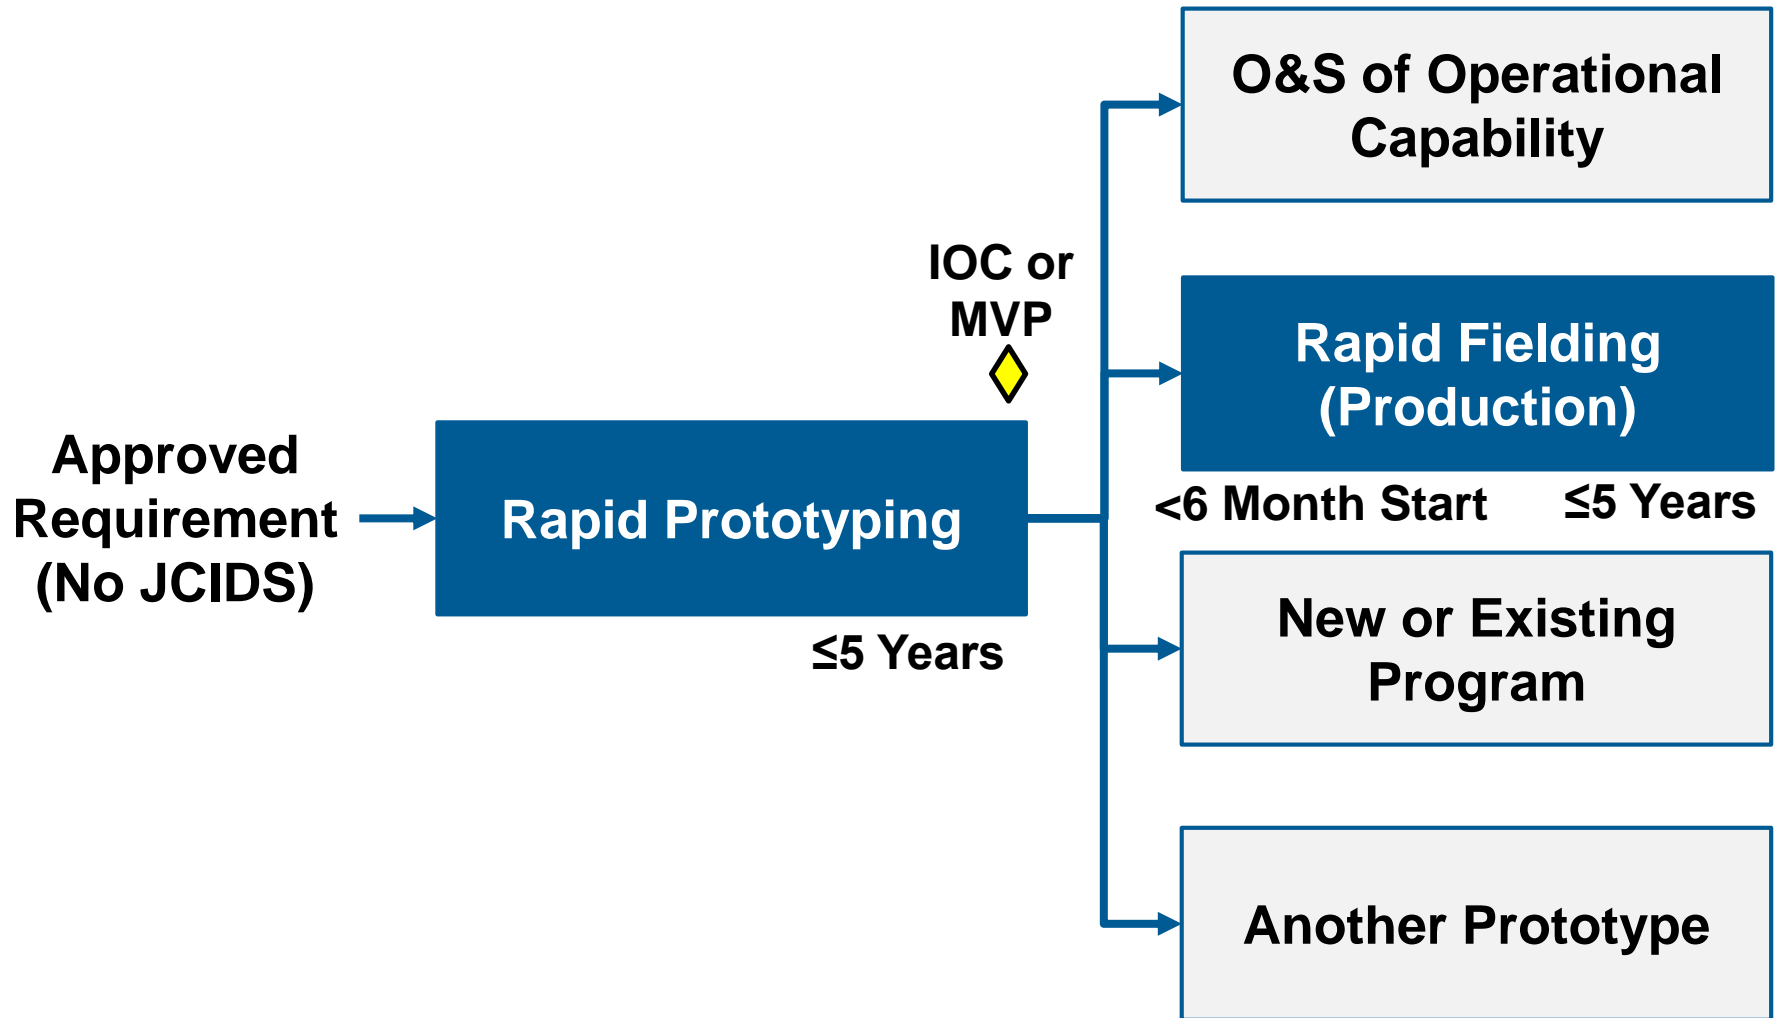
Approved Requirement (No JCIDS)

Rapid Prototyping

≤5 Years

IOC or MVP

O&S of Operational Capability

Rapid Fielding (Production)

<6 Month Start

≤5 Years

New or Existing Program

Another Prototype